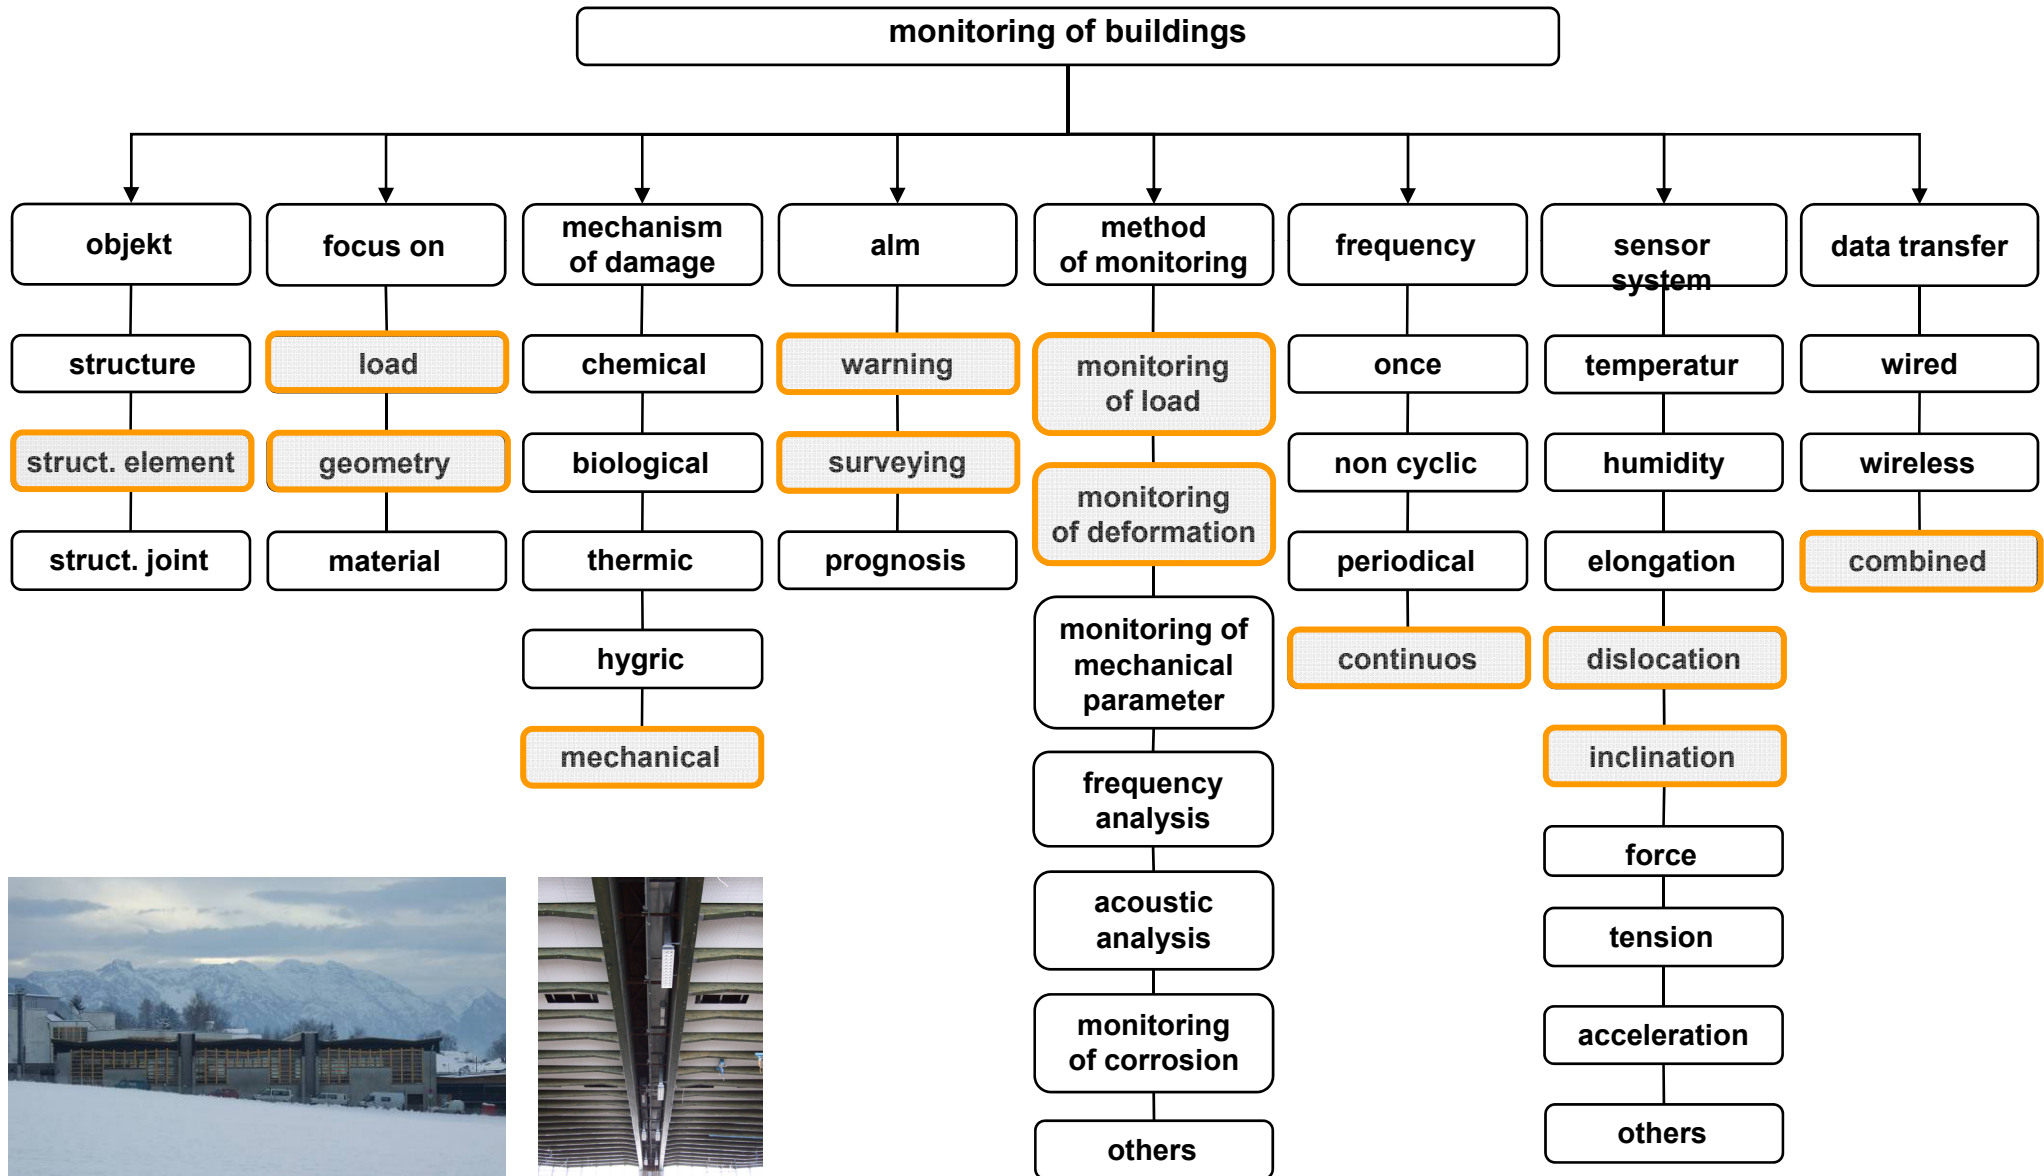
monitoring of buildings

objekt

structure

struct. element

struct. joint

focus on

load

geometry

material

mechanism of damage

chemical

biological

thermic

hygric

mechanical

alm

warning

surveying

prognosis

method of monitoring

monitoring of load

monitoring of deformation

monitoring of mechanical parameter

frequency analysis

acoustic analysis

monitoring of corrosion

others

frequency

once

non cyclic

periodical

continuos

sensor system

temperatur

humidity

elongation

dislocation

inclination

force

tension

acceleration

others

data transfer

wired

wireless

combined